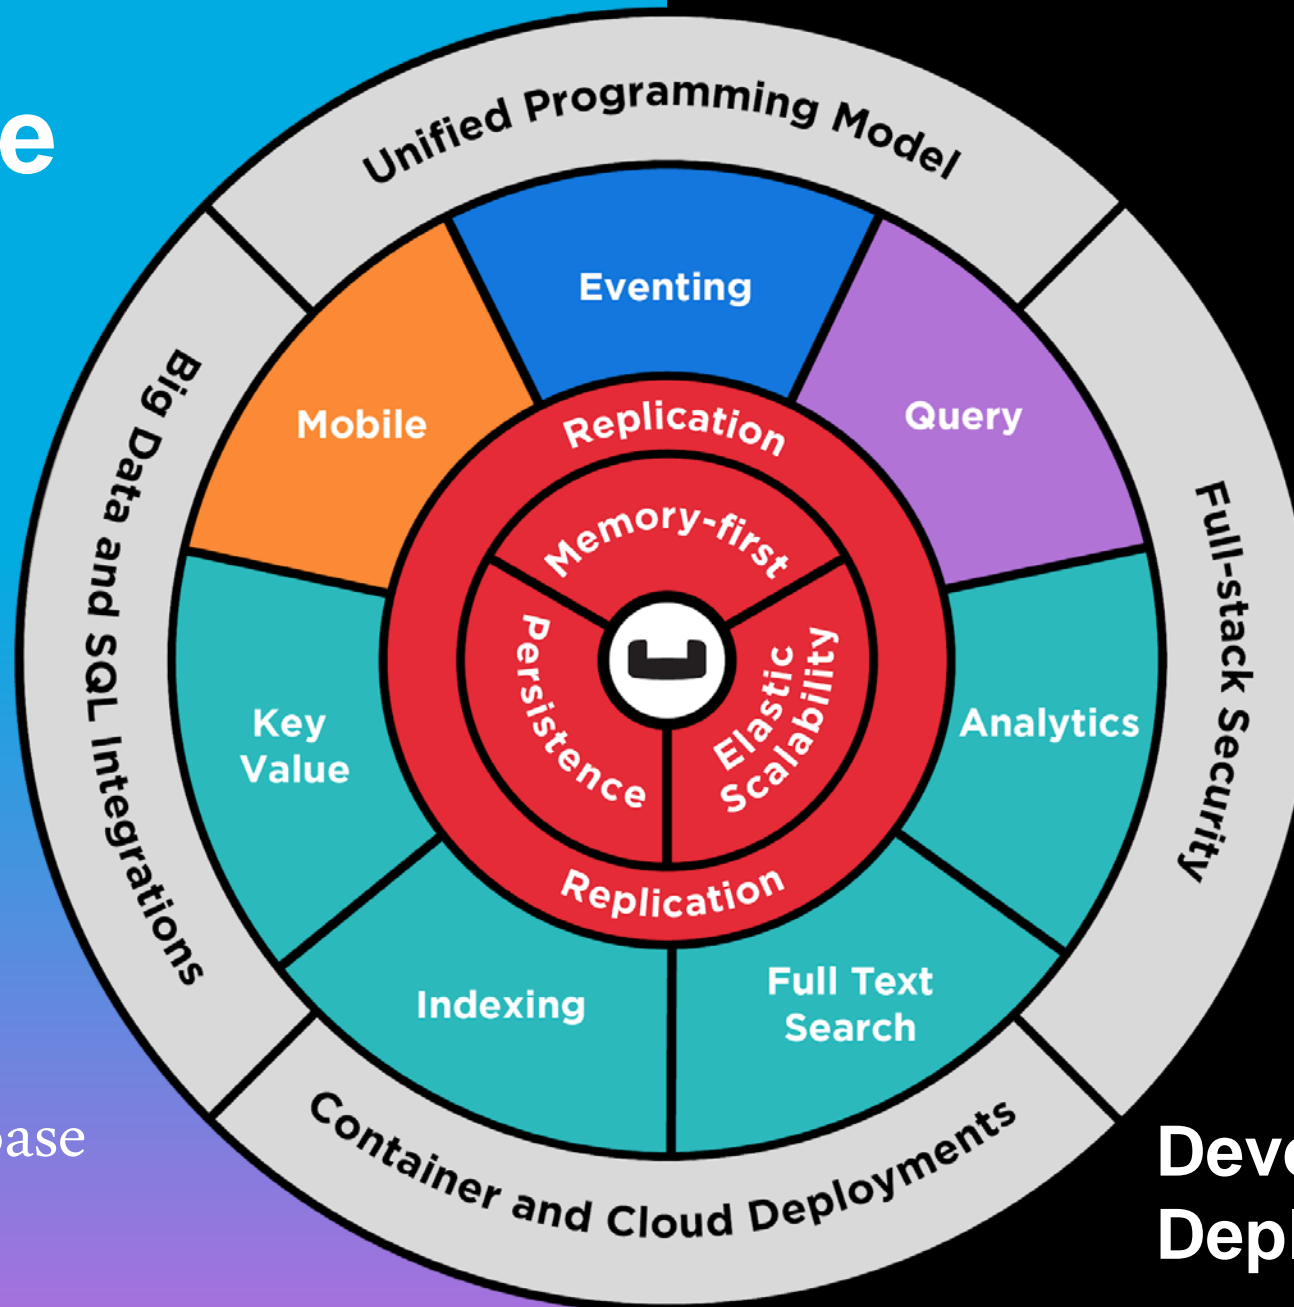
e

Unified Programming Model

Big Data and SQL Integrations

Full-stack Security

Container and Cloud Deployments

Eventing

Mobile

Query

Key Value

Analytics

Indexing

Full Text Search

Replication

Memory-first

Persistence

Elastic Scalability

Replication

ase

Deve
Depl